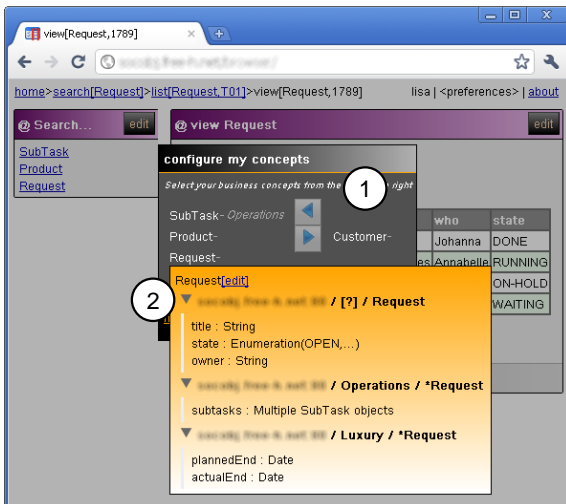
view[Request,1789]

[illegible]

home>search[Request]>list[Request,T01]>view[Request,1789]

lisa | <preferences> | about

@ Search...

edit

SubTask
Product
Request

@ view Request

edit

configure my concepts

Select your business concepts from the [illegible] right

1

SubTask - Operations
Product-
Request-

Customer-

| who | state |
|---|---|
| Johanna | DONE |
| Annabelle | RUNNING |
| | ON-HOLD |
| | WAITING |

Request[edit]

2

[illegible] / [?] / Request

title : String
state : Enumeration(OPEN,...)
owner : String

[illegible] / Operations / *Request

subtasks : Multiple SubTask objects

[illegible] / Luxury / *Request

plannedEnd : Date
actualEnd : Date